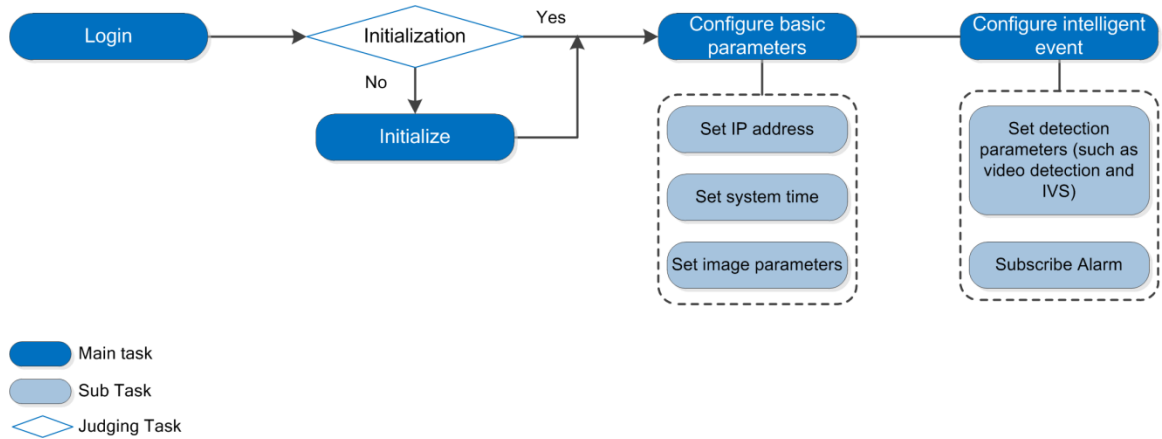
Login

Initialization

Yes

No

Initialize

Configure basic parameters

Set IP address

Set system time

Set image parameters

Configure intelligent event

Set detection parameters (such as video detection and IVS)

Subscribe Alarm

Main task

Sub Task

Judging Task